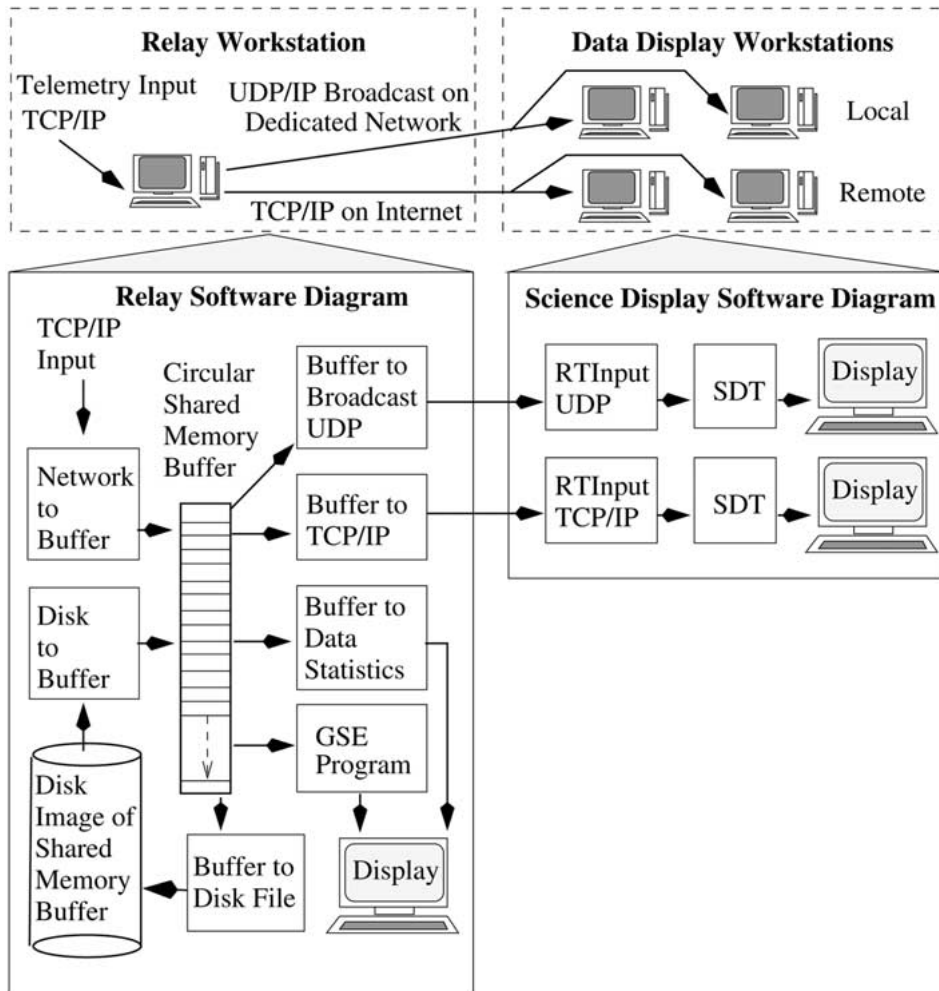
Relay Workstation

Telemetry Input TCP/IP

UDP/IP Broadcast on Dedicated Network

TCP/IP on Internet

Data Display Workstations

Local

Remote

Relay Software Diagram

TCP/IP Input

Network to Buffer

Disk to Buffer

Disk Image of Shared Memory Buffer

Circular Shared Memory Buffer

Buffer to Broadcast UDP

Buffer to TCP/IP

Buffer to Data Statistics

GSE Program

Buffer to Disk File

Display

Science Display Software Diagram

RTInput UDP

SDT

Display

RTInput TCP/IP

SDT

Display